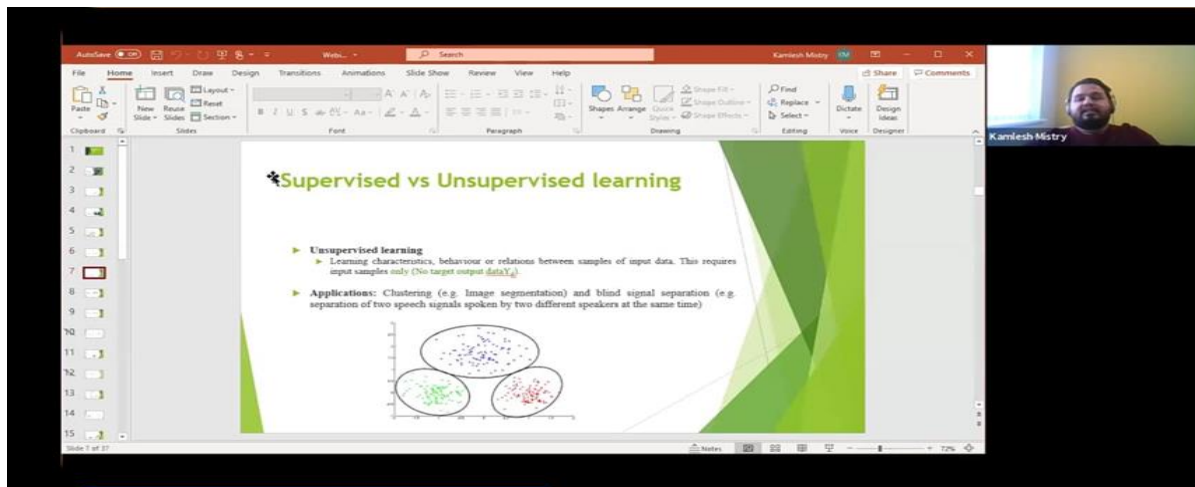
AutoSave Off Web... Search Kamlesh Mistry KM

File Home Insert Draw Design Transitions Animations Slide Show Review View Help Share Comments

Paste Clipboard New Slide Reuse Slides Layout Reset Section Slides Font Paragraph Shapes Arrange Quick Styles Shape Fill Shape Outline Shape Effects Drawing Find Replace Select Editing Dictate Voice Design Ideas Designer

Kamlesh Mistry

1 2 3 4 5 6 7 8 9 10 11 12 13 14 15

Supervised vs Unsupervised learning

Unsupervised learning

Learning characteristics, behaviour or relations between samples of input data. This requires input samples only (No target output data $Y_d$).

Applications: Clustering (e.g. Image segmentation) and blind signal separation (e.g. separation of two speech signals spoken by two different speakers at the same time)

Slide 7 of 37 Notes 72%